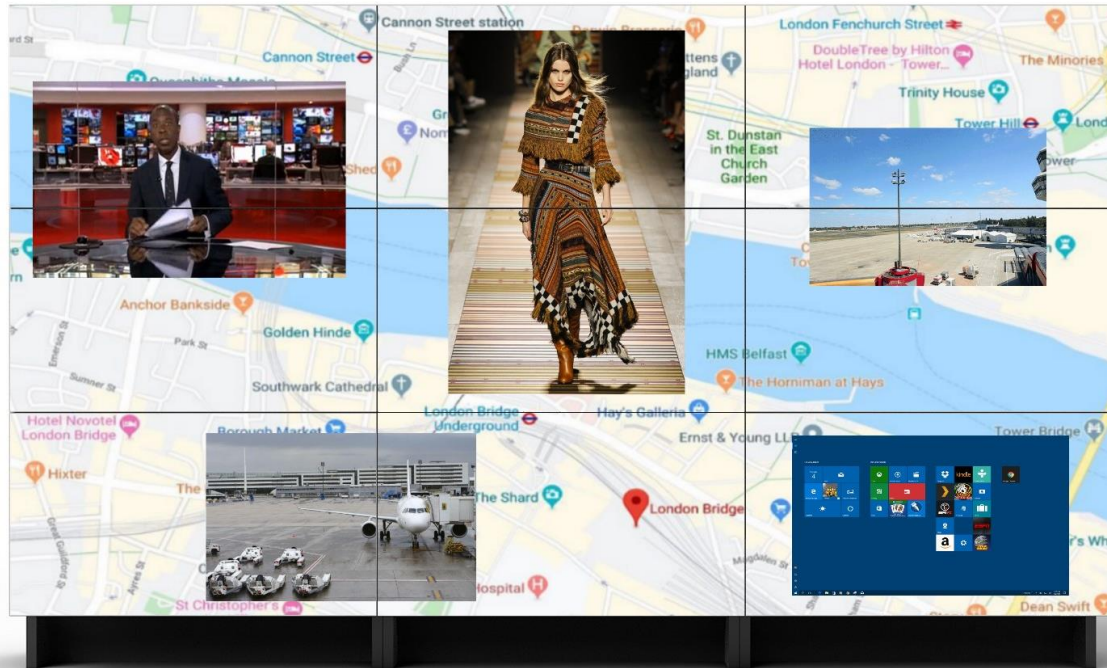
Cannon Street station
Cannon Street
ttens
gland
London Fenchurch Street
DoubleTree by Hilton Hotel London - Tower...
The Minories
Trinity House
Tower Hill
Lond
St. Dunstan in the East Church Garden
Gr
Nom
Shed
ower
Anchor Bankside
Golden Hinde
Park St
Sumner St
Southwark Cathedral
HMS Belfast
The Horniman at Hays
London Bridge Underground
Hay's Galleria
Ernst & Young LLP
Tower Bridge
Hotel Novotel London Bridge
Borough Market
Hixter
The
The Shard
London Bridge
Hospital
St Christopher's
Dean Swift
r's Wh
kindle
a